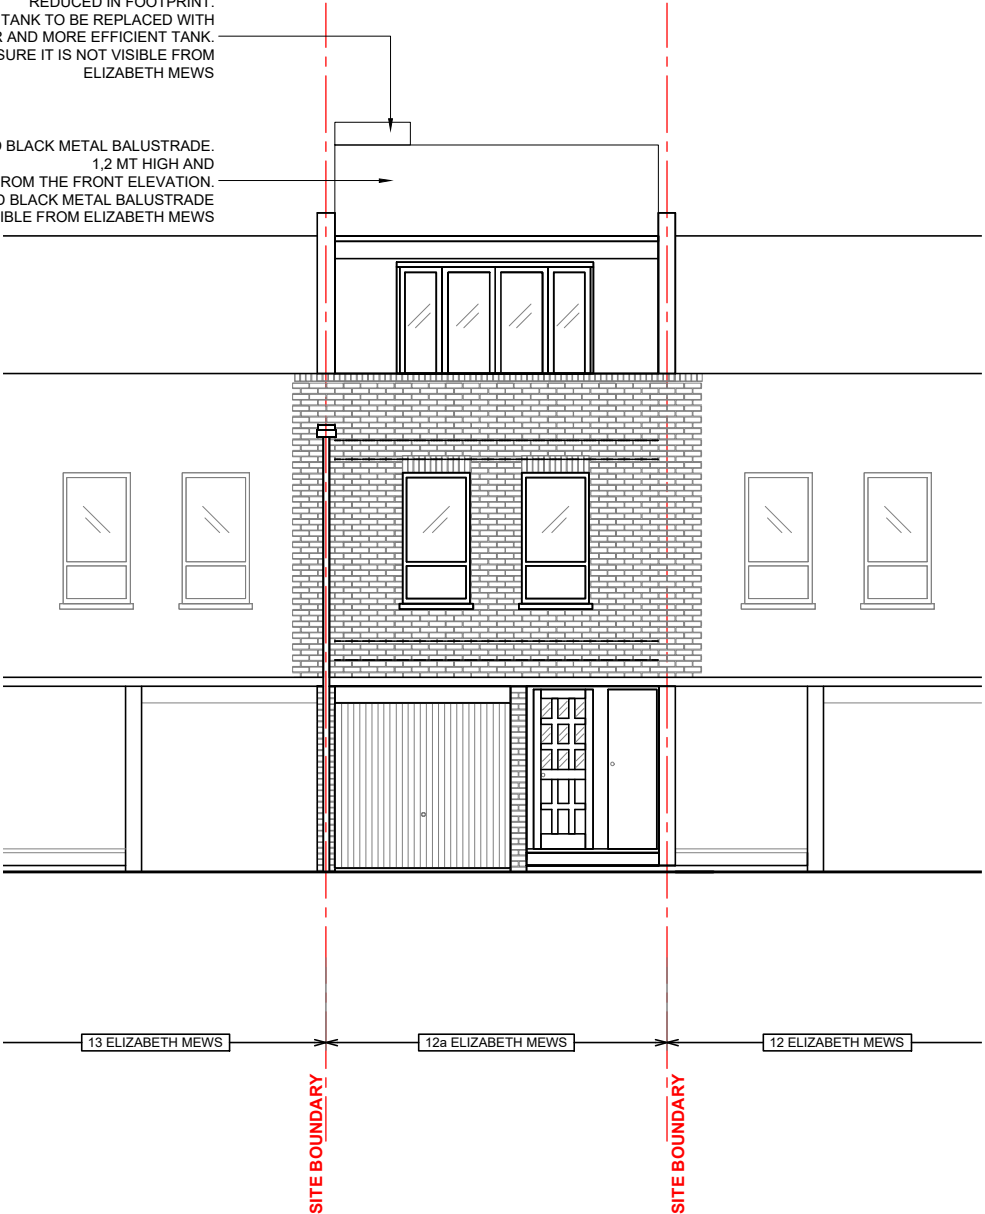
REDUCED IN FOOTPRINT.
TANK TO BE REPLACED WITH
R AND MORE EFFICIENT TANK.
SURE IT IS NOT VISIBLE FROM
ELIZABETH MEWS

D BLACK METAL BALUSTRADE.
1,2 MT HIGH AND
ROM THE FRONT ELEVATION.
D BLACK METAL BALUSTRADE
IBLE FROM ELIZABETH MEWS

13 ELIZABETH MEWS

12a ELIZABETH MEWS

12 ELIZABETH MEWS

SITE BOUNDARY

SITE BOUNDARY